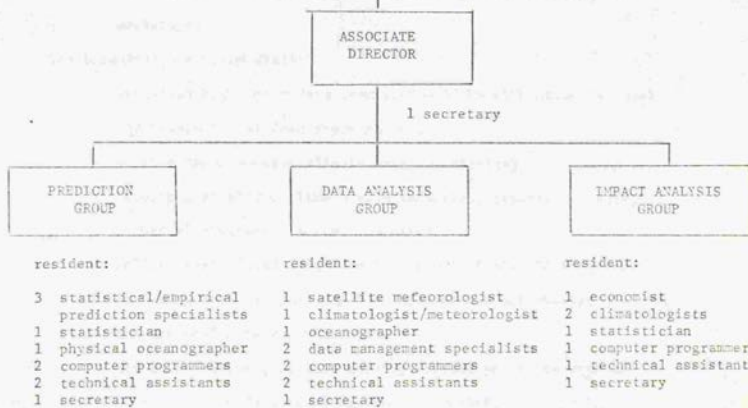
ASSOCIATE DIRECTOR

1 secretary

PREDICTION GROUP

DATA ANALYSIS GROUP

IMPACT ANALYSIS GROUP

resident:

3 statistical/empirical prediction specialists
1 statistician
1 physical oceanographer
2 computer programmers
2 technical assistants
1 secretary

resident:

1 satellite meteorologist
1 climatologist/meteorologist
1 oceanographer
2 data management specialists
2 computer programmers
2 technical assistants
1 secretary

resident:

1 economist
2 climatologists
1 statistician
1 computer programmer
1 technical assistant
1 secretary